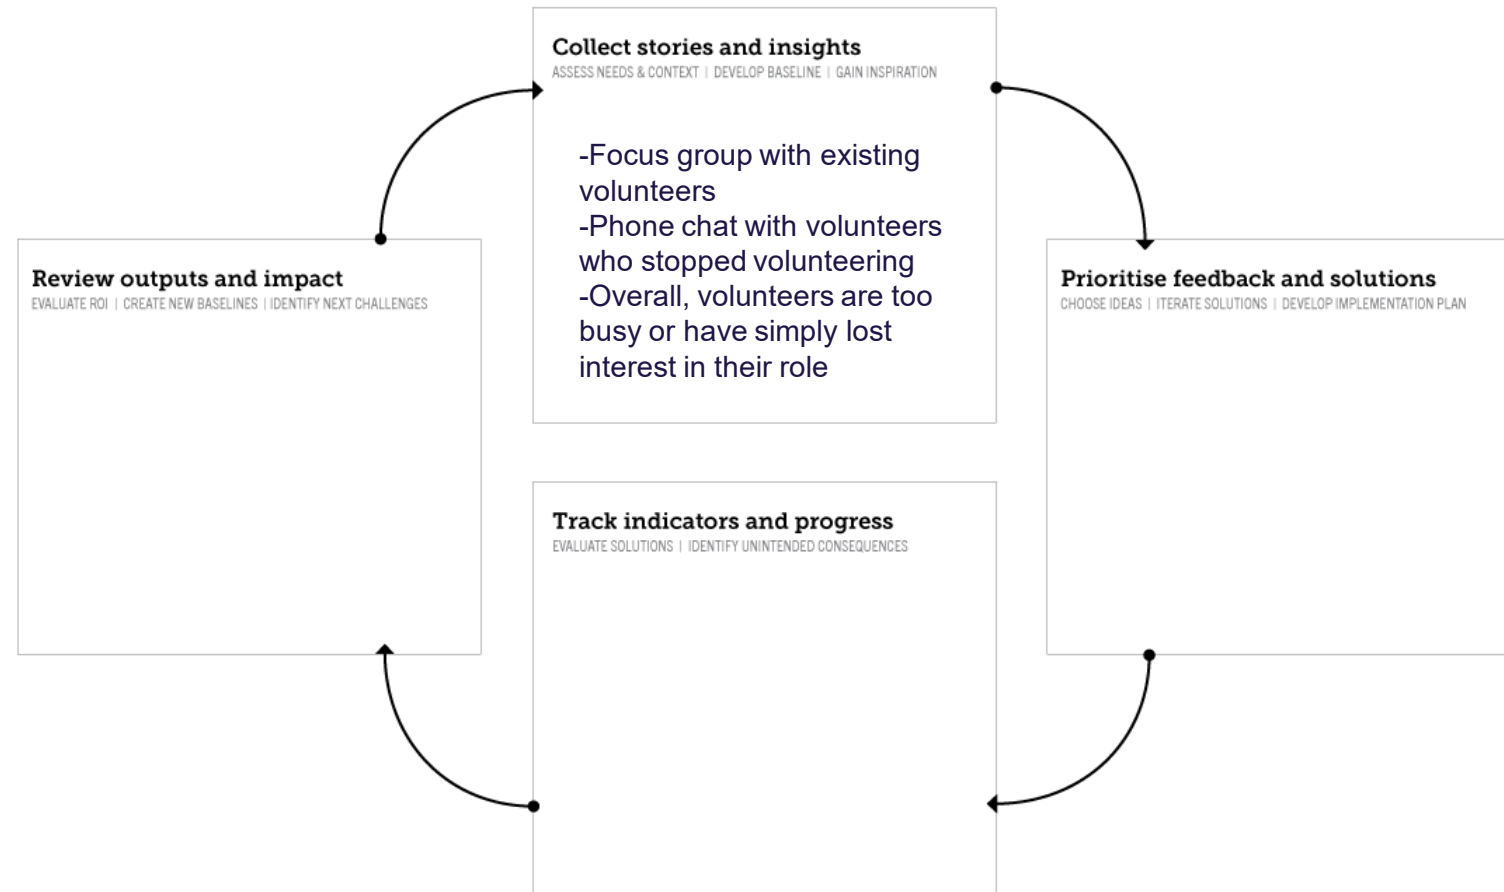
Collect stories and insights
ASSESS NEEDS & CONTEXT | DEVELOP BASELINE | GAIN INSPIRATION

-Focus group with existing volunteers
-Phone chat with volunteers who stopped volunteering
-Overall, volunteers are too busy or have simply lost interest in their role

Review outputs and impact
EVALUATE ROI | CREATE NEW BASELINES | IDENTIFY NEXT CHALLENGES

Prioritise feedback and solutions
CHOOSE IDEAS | ITERATE SOLUTIONS | DEVELOP IMPLEMENTATION PLAN

Track indicators and progress
EVALUATE SOLUTIONS | IDENTIFY UNINTENDED CONSEQUENCES